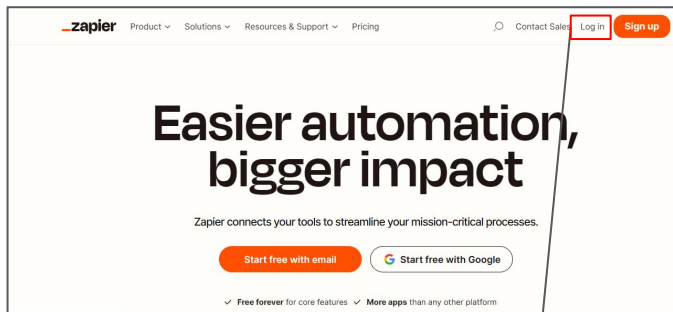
_zapier Product Solutions Resources & Support Pricing Contact Sales Log in Sign up

Easier automation, bigger impact

Zapier connects your tools to streamline your mission-critical processes.

Start free with email G Start free with Google

✓ Free forever for core features ✓ More apps than any other platform